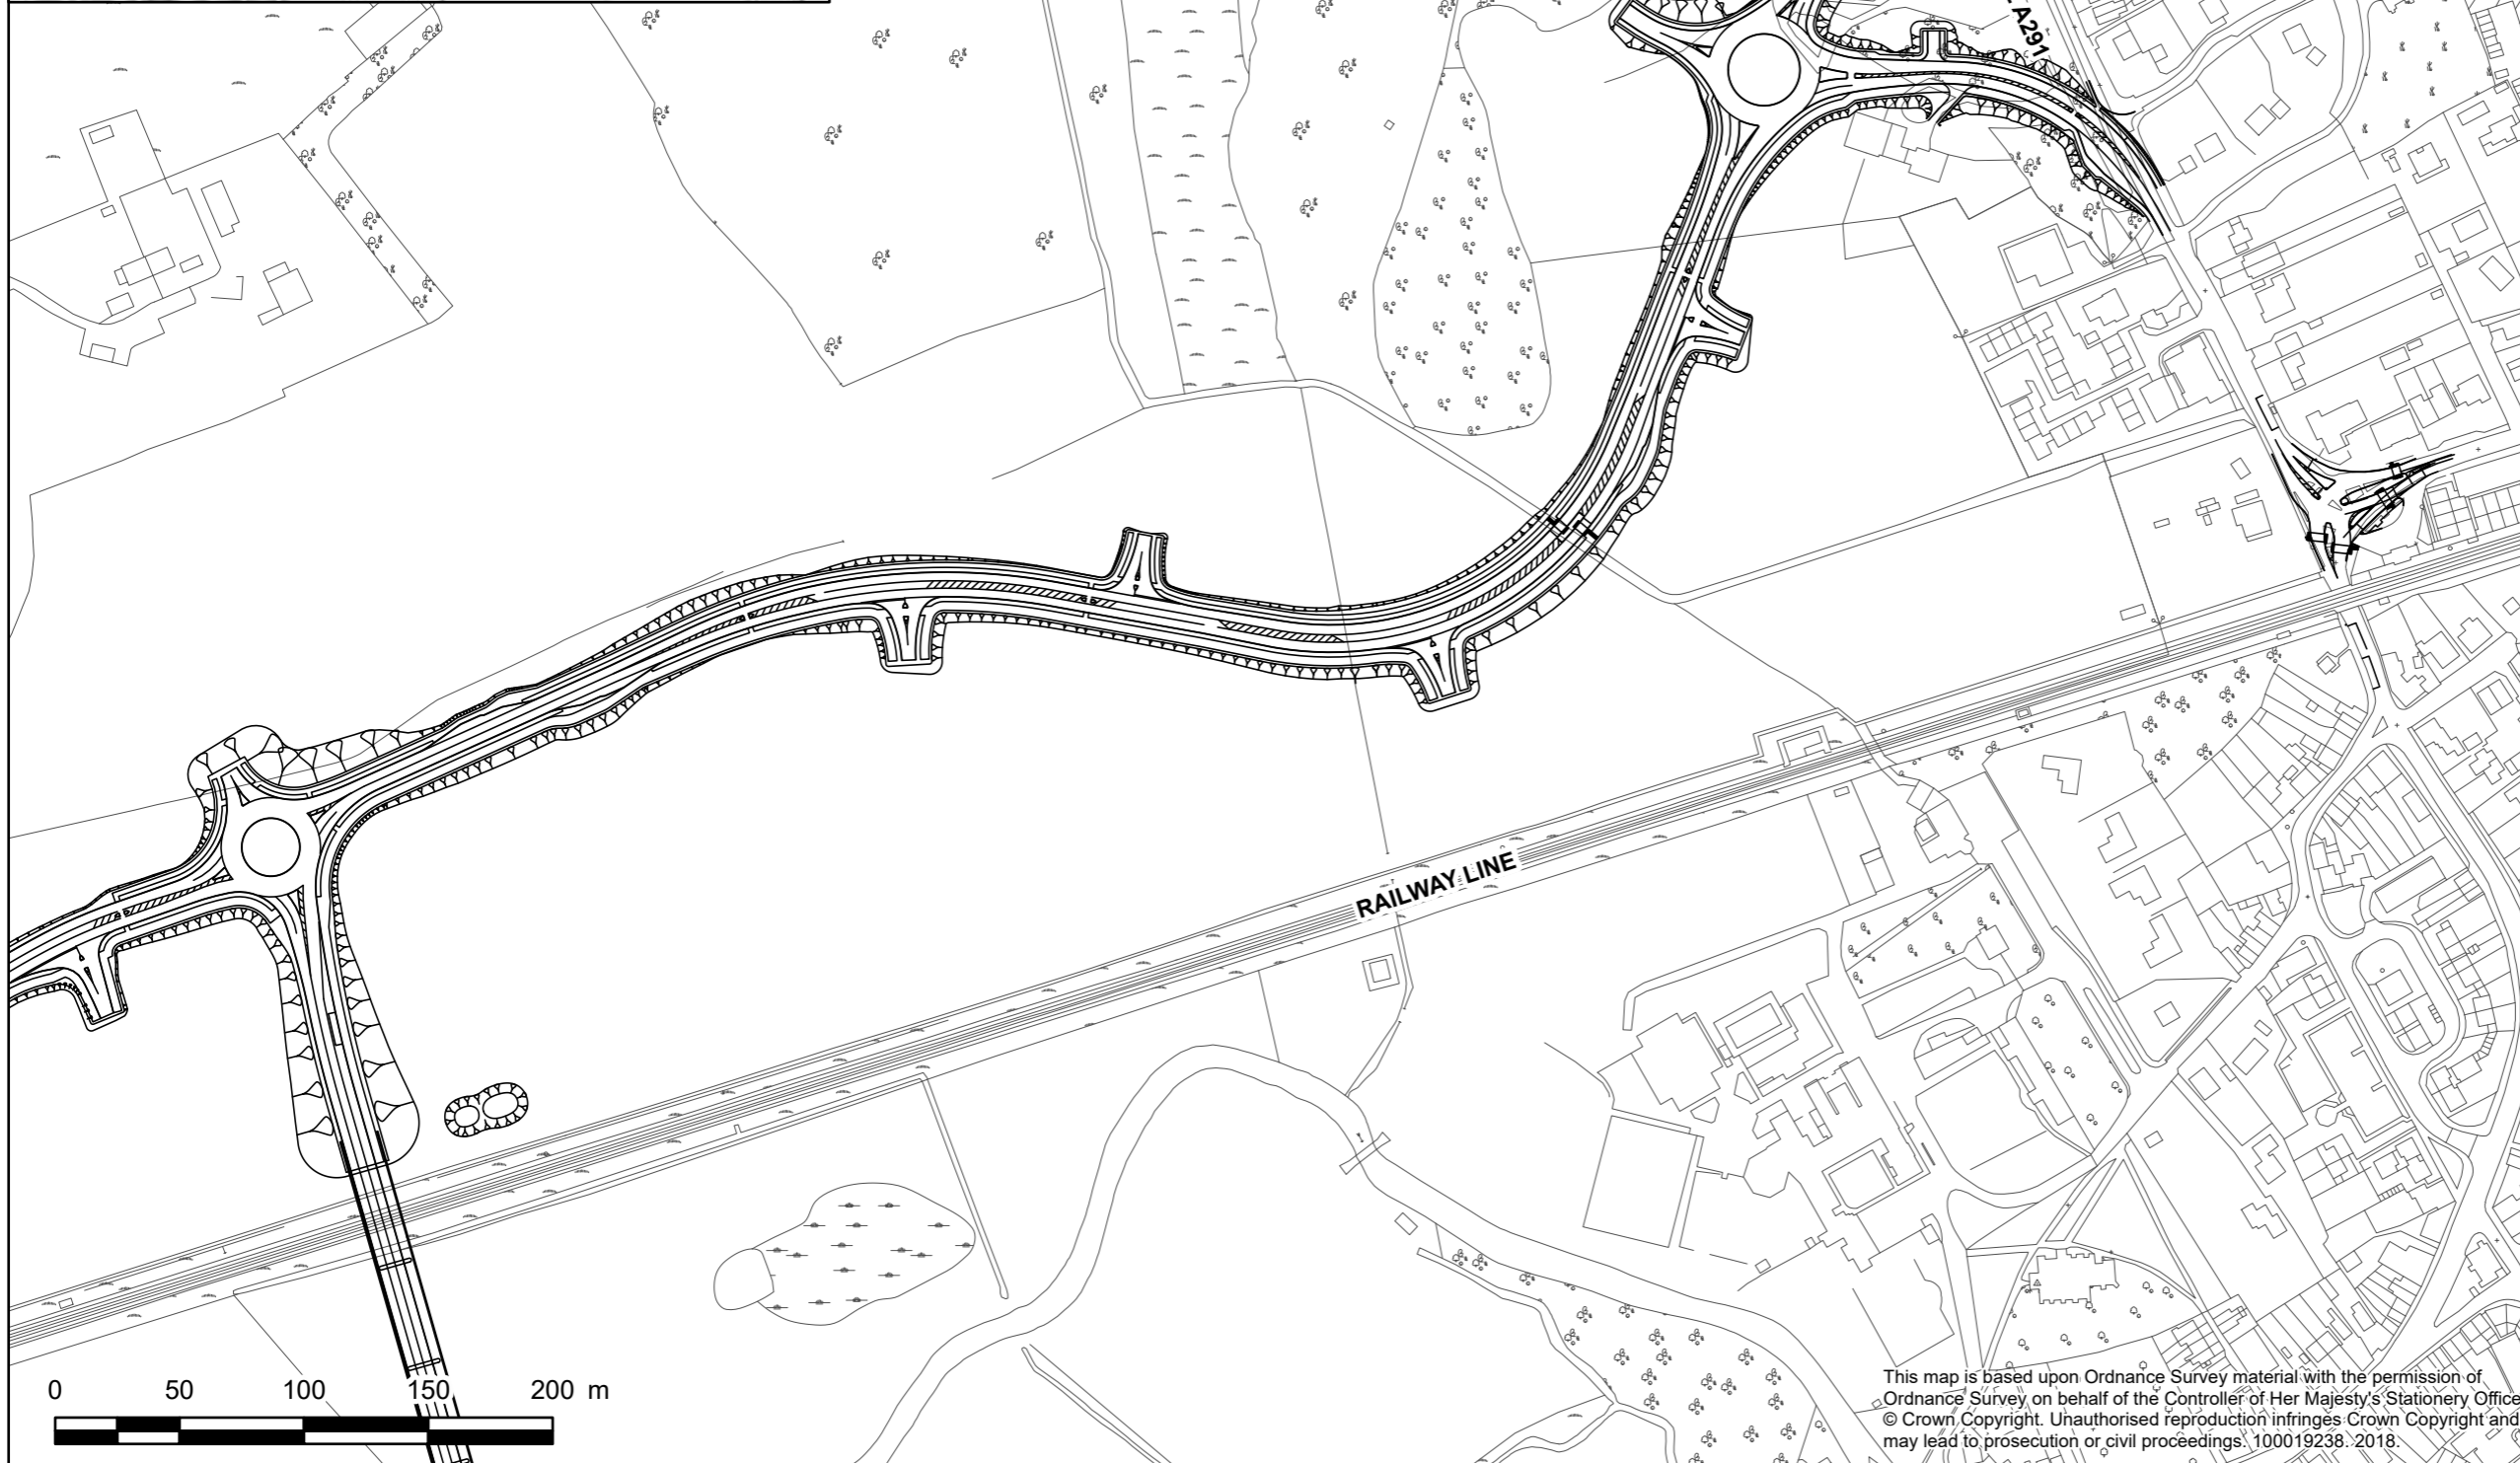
A291

RAILWAY LINE

0 50 100 150 200 m

This map is based upon Ordnance Survey material with the permission of Ordnance Survey on behalf of the Controller of Her Majesty's Stationery Office © Crown Copyright. Unauthorised reproduction infringes Crown Copyright and may lead to prosecution or civil proceedings. 100019238. 2018.